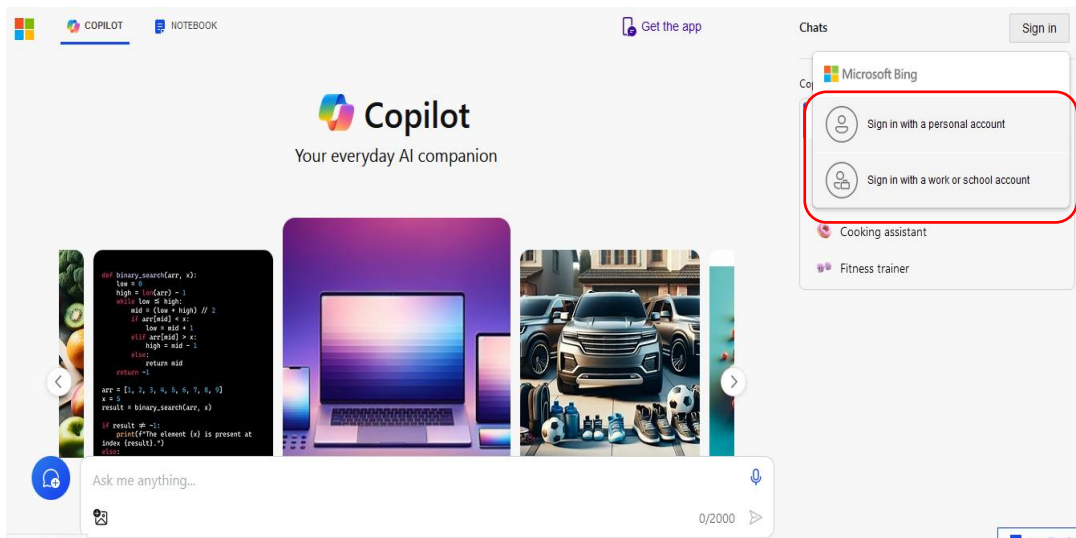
COPILOT NOTEBOOK

Get the app

Chats

Sign in

Microsoft Bing

Co

Sign in with a personal account

Sign in with a work or school account

Cooking assistant

Fitness trainer

Copilot

Your everyday AI companion

def binary_search(arr, x):
    low = 0
    high = len(arr) - 1
    while low ≤ high:
        mid = (low + high) // 2
        if arr[mid] < x:
            low = mid + 1
        elif arr[mid] > x:
            high = mid - 1
        else:
            return mid
    return -1

arr = [1, 2, 3, 4, 5, 6, 7, 8, 9]
x = 5
result = binary_search(arr, x)

if result ≠ -1:
    print(f"The element {x} is present at index {result}.")
else:

Ask me anything...

0/2000